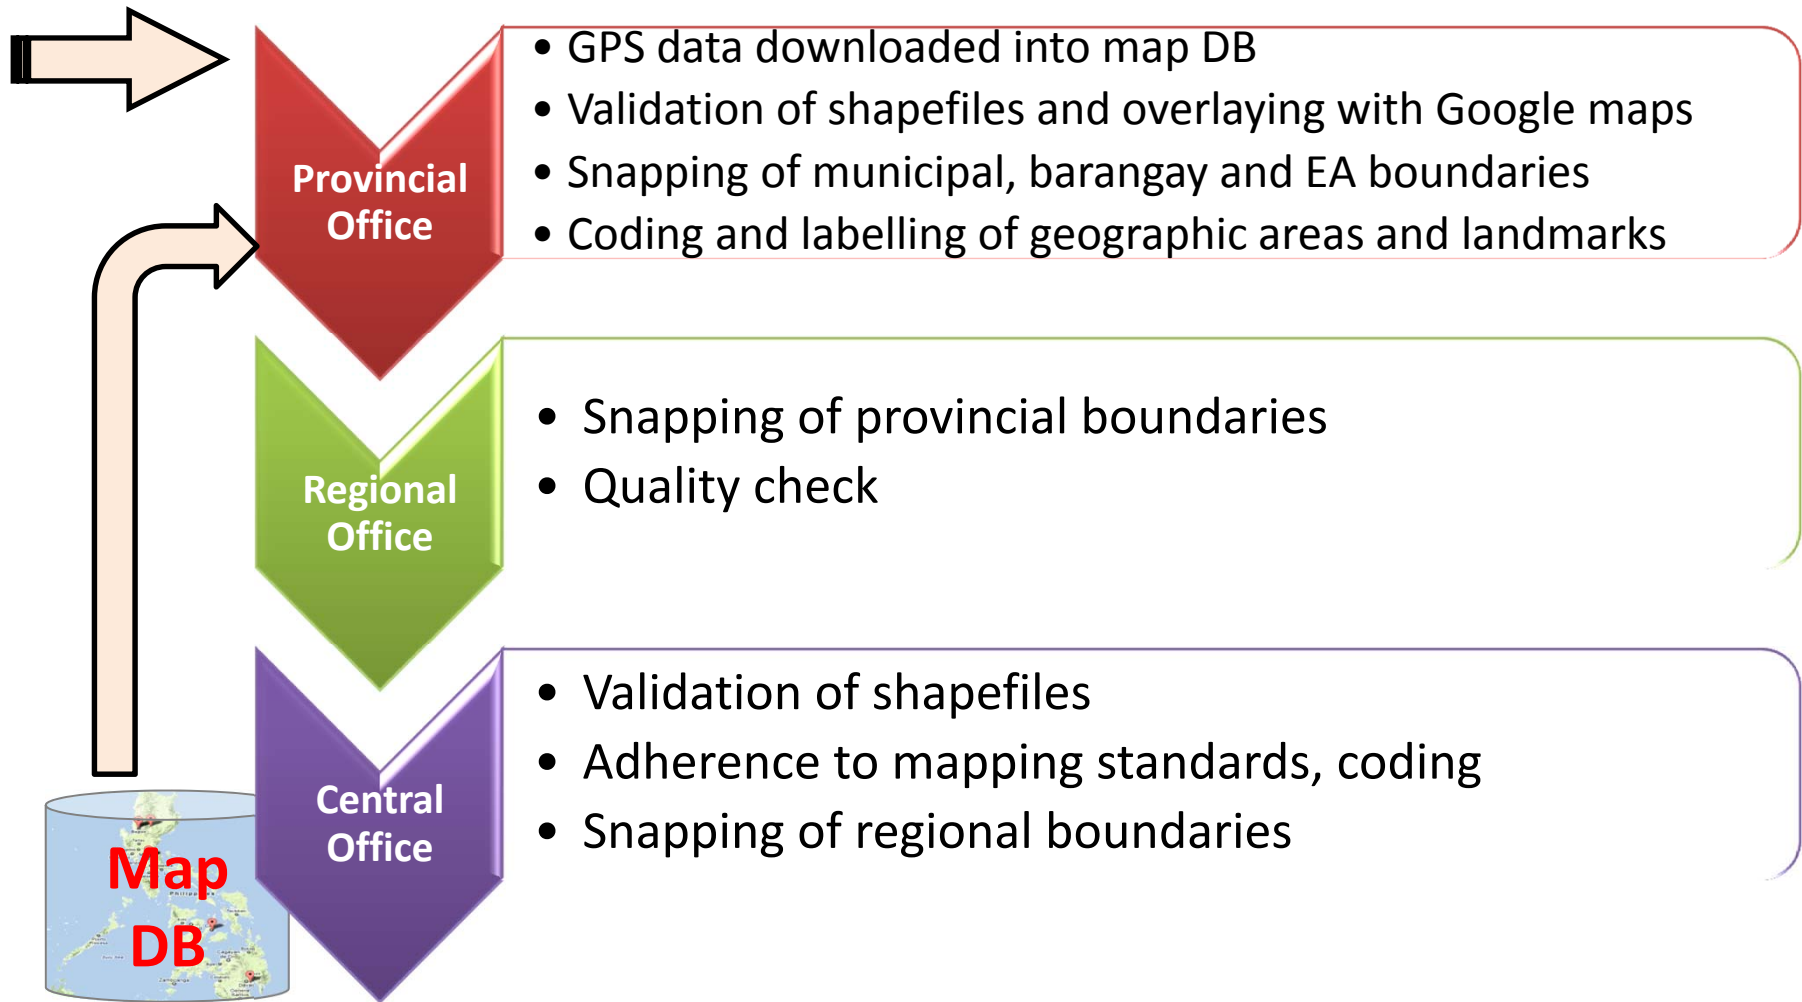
Provincial Office

• GPS data downloaded into map DB
• Validation of shapefiles and overlaying with Google maps
• Snapping of municipal, barangay and EA boundaries
• Coding and labelling of geographic areas and landmarks

Regional Office

• Snapping of provincial boundaries
• Quality check

Central Office

• Validation of shapefiles
• Adherence to mapping standards, coding
• Snapping of regional boundaries

Map DB